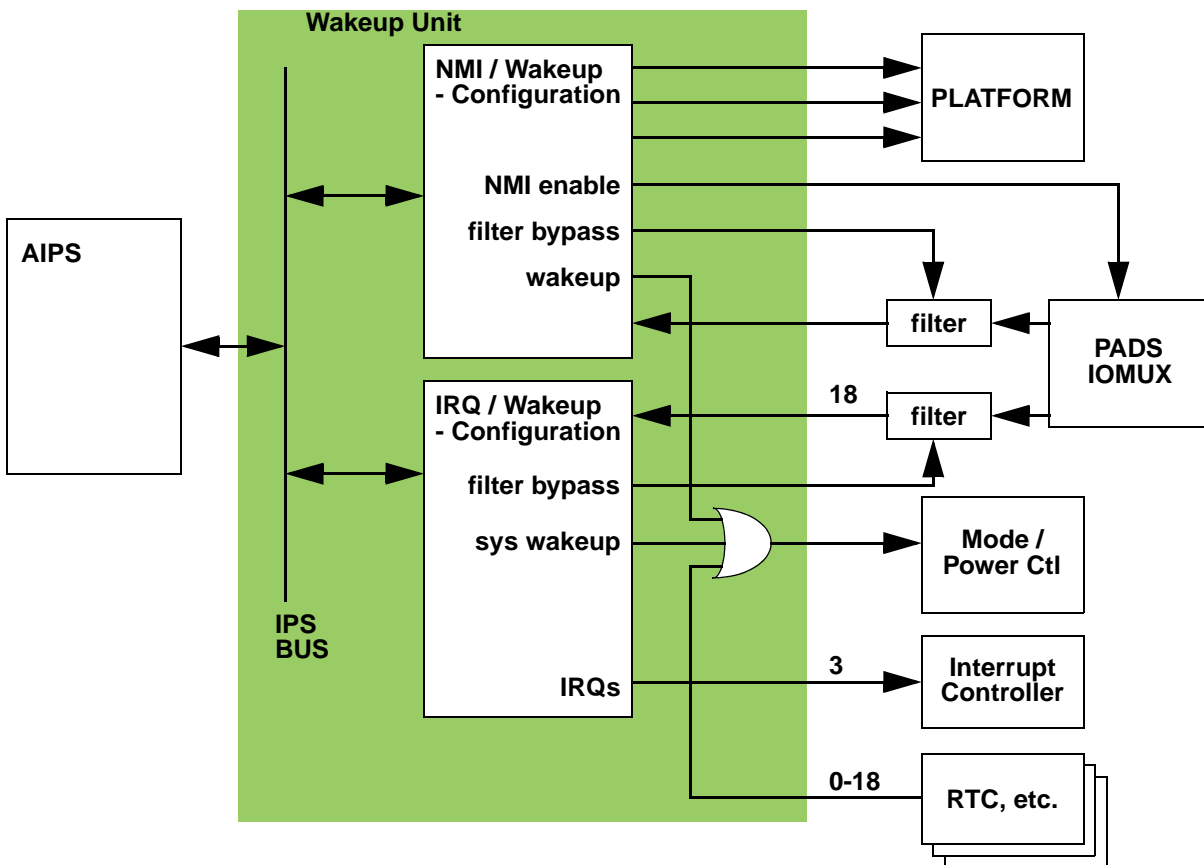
Wakeup Unit

NMI / Wakeup - Configuration

PLATFORM

NMI enable

filter bypass

wakeup

AIPS

filter

PADS IOMUX

18

IRQ / Wakeup - Configuration

filter

filter bypass

sys wakeup

Mode / Power Ctl

IPS BUS

IRQs

3

Interrupt Controller

0-18

RTC, etc.